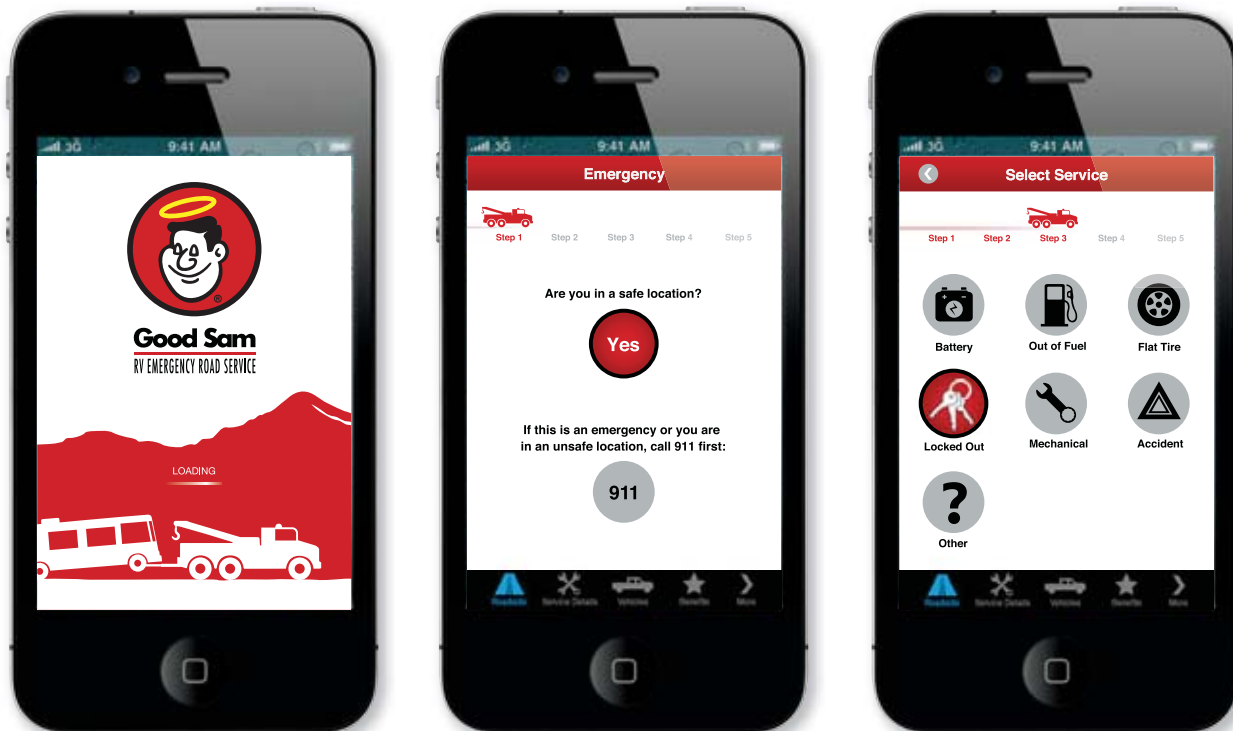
3G 9:41 AM

Good Sam
RV EMERGENCY ROAD SERVICE

LOADING

3G 9:41 AM

Emergency

Step 1 Step 2 Step 3 Step 4 Step 5

Are you in a safe location?

Yes

If this is an emergency or you are in an unsafe location, call 911 first:

911

Roadside Service Details Vehicles Benefits More

3G 9:41 AM

Select Service

Step 1 Step 2 Step 3 Step 4 Step 5

Battery
Out of Fuel
Flat Tire
Locked Out
Mechanical
Accident
Other

Roadside Service Details Vehicles Benefits More